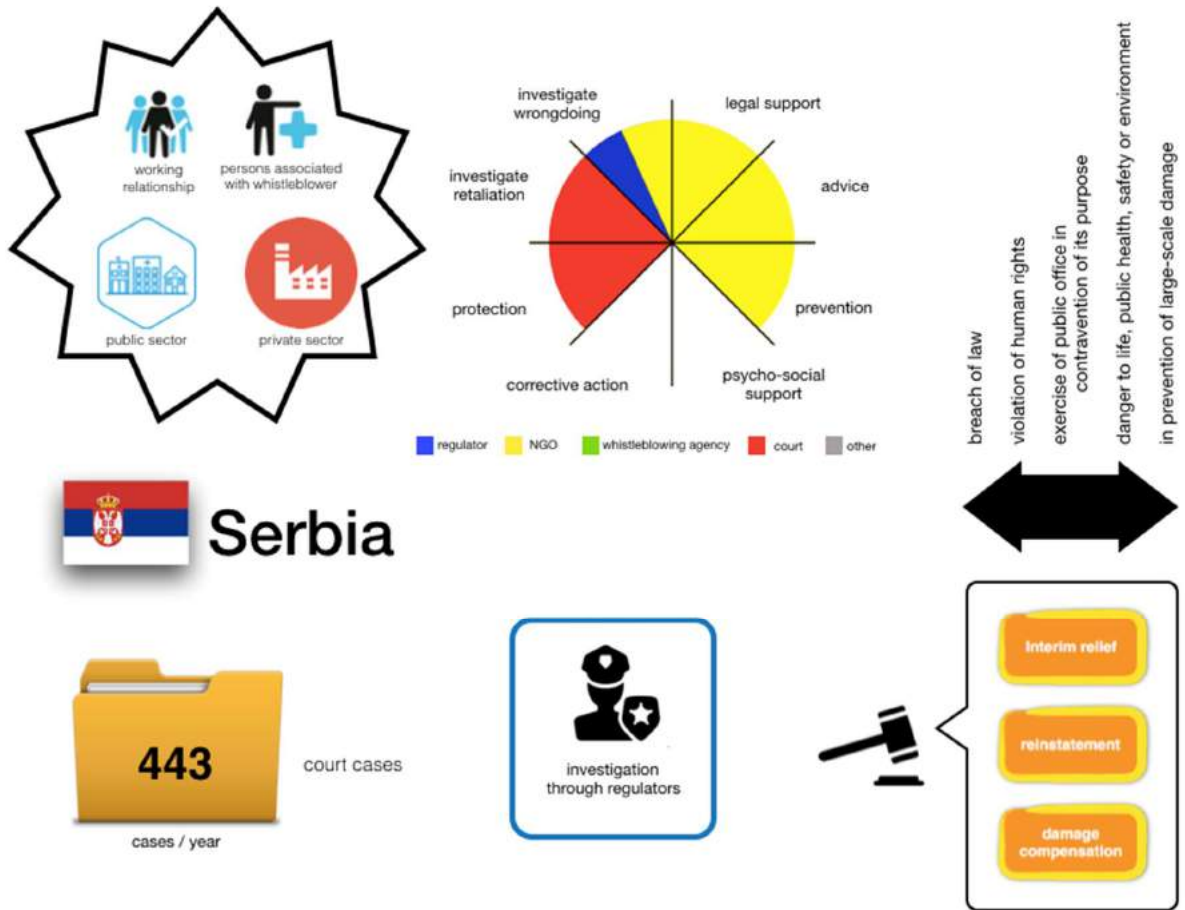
working relationship
persons associated with whistleblower
public sector
private sector

investigate wrongdoing
legal support
investigate retaliation
advice
protection
prevention
corrective action
psycho-social support

regulator
NGO
whistleblowing agency
court
other

breach of law
violation of human rights
exercise of public office in contravention of its purpose
danger to life, public health, safety or environment
in prevention of large-scale damage

Serbia

443
cases / year
court cases

investigation through regulators

Interim relief
reinstatement
damage compensation